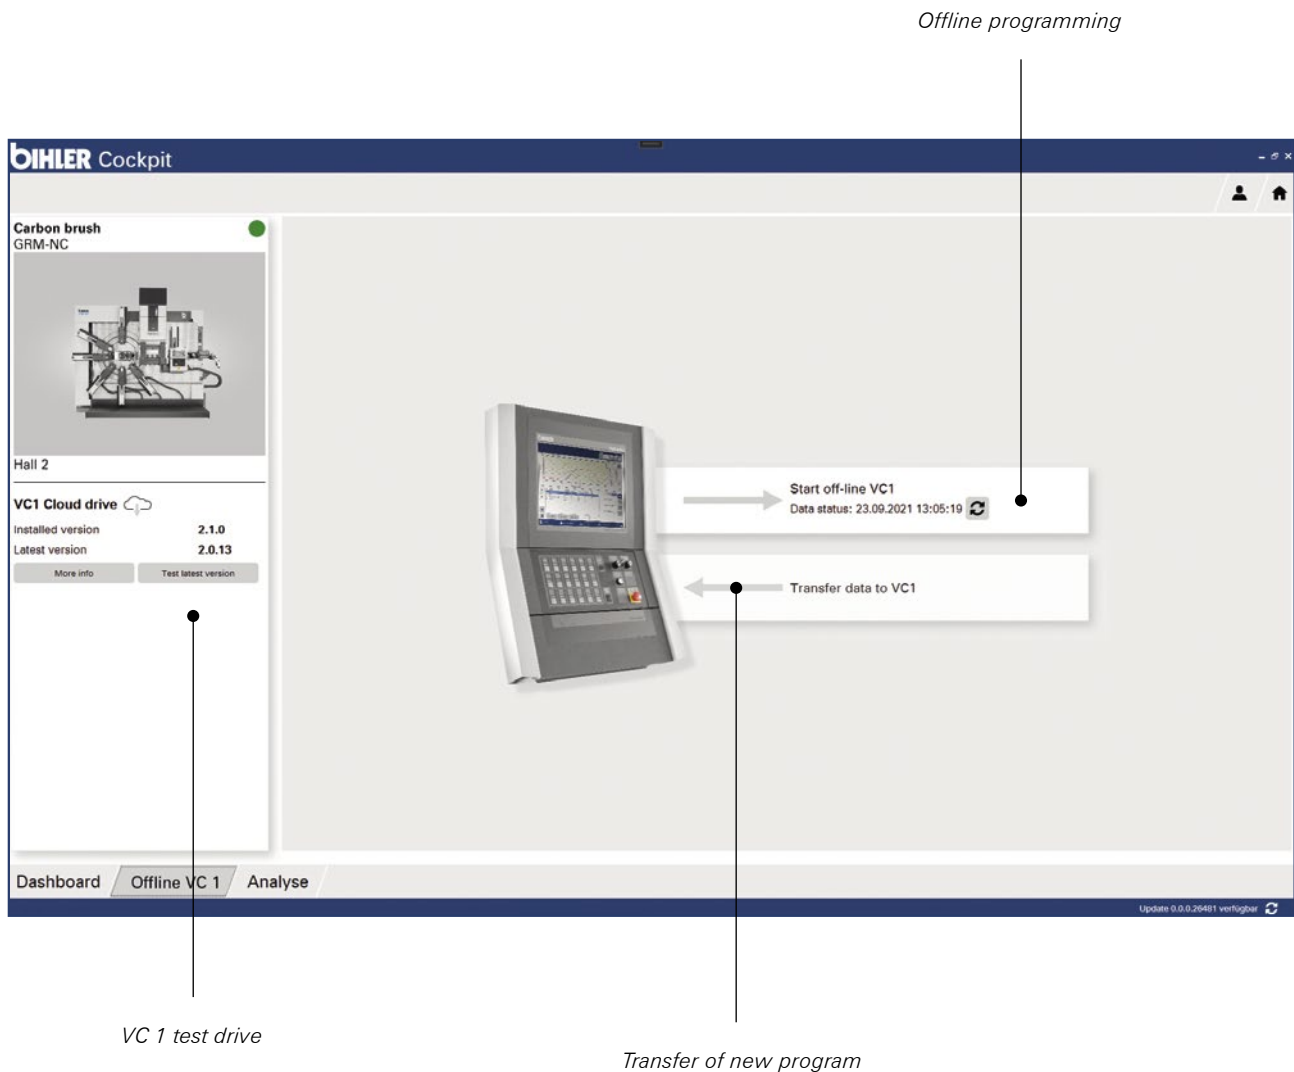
Offline programming

BIHLER Cockpit

Carbon brush
GRM-NC

Hall 2

VC1 Cloud drive

| Installed version | 2.1.0 |
|---|---|
| Latest version | 2.0.13 |

More info
Test latest version

Start off-line VC1
Data status: 23.09.2021 13:05:19

Transfer data to VC1

Dashboard
Offline VC 1
Analyse

Update 0.0.0.26481 verfügbar

VC 1 test drive

Transfer of new program